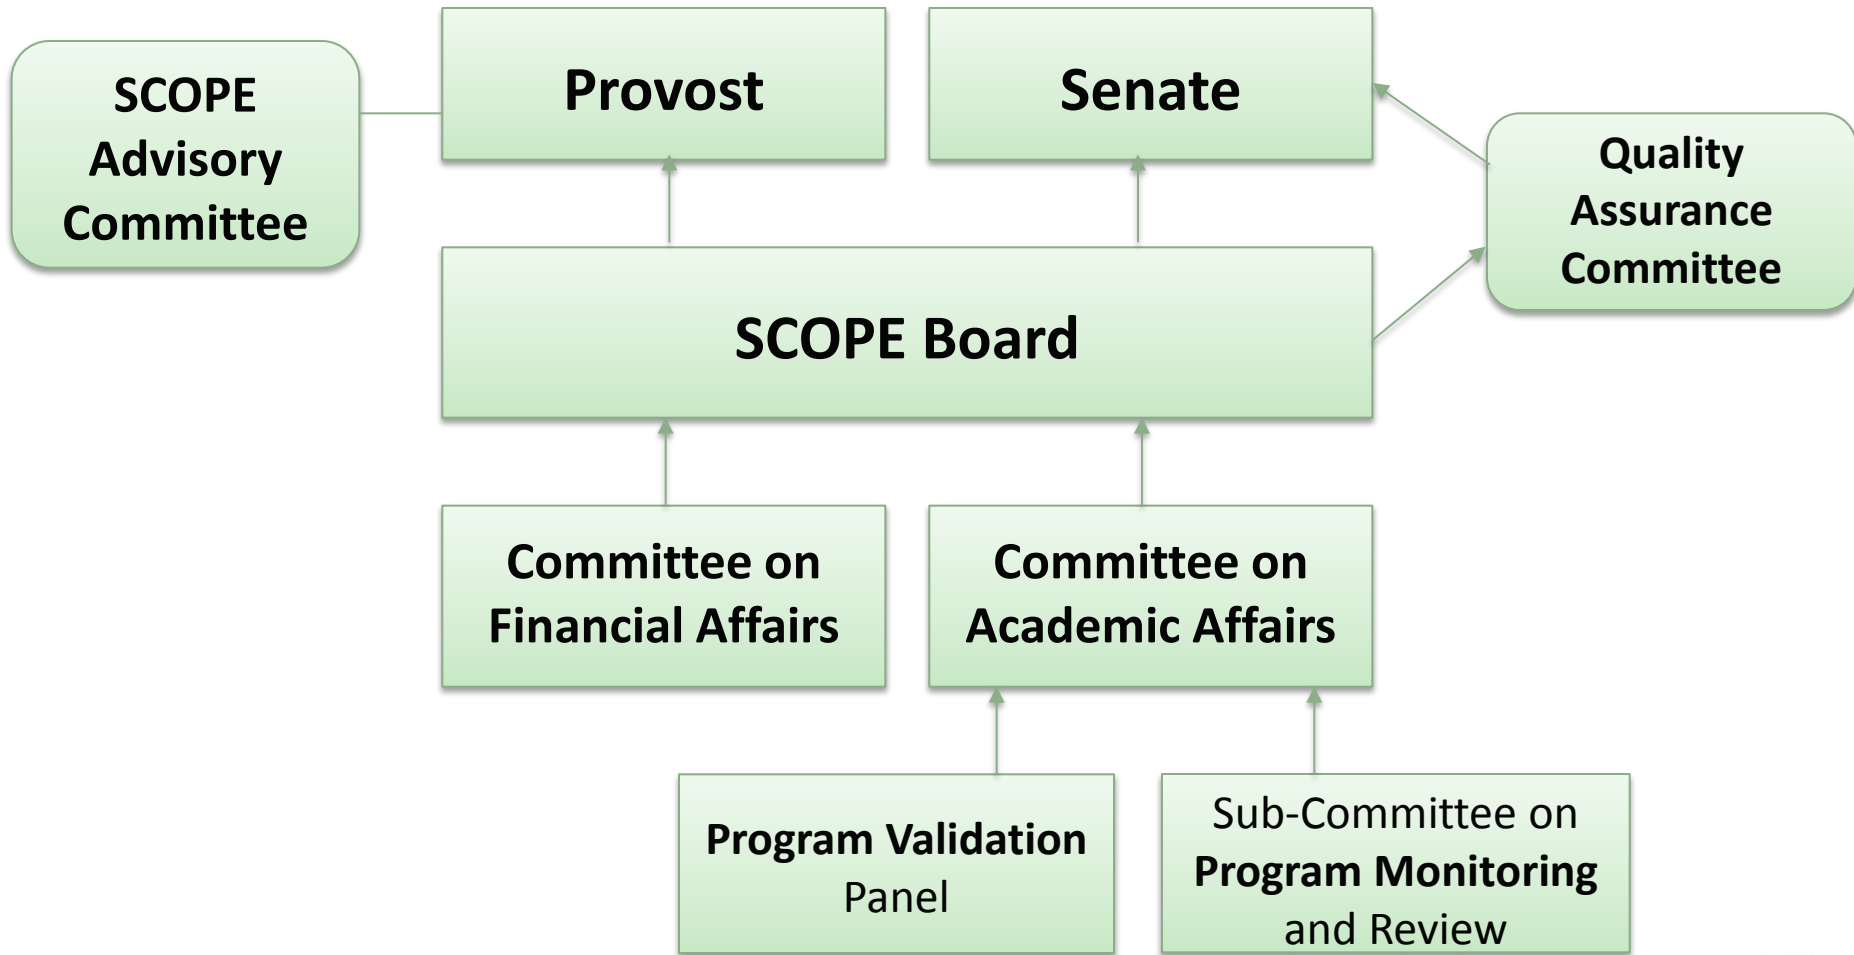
SCOPE Advisory Committee

Provost

Senate

Quality Assurance Committee

SCOPE Board

Committee on Financial Affairs

Committee on Academic Affairs

Program Validation Panel

Sub-Committee on Program Monitoring and Review